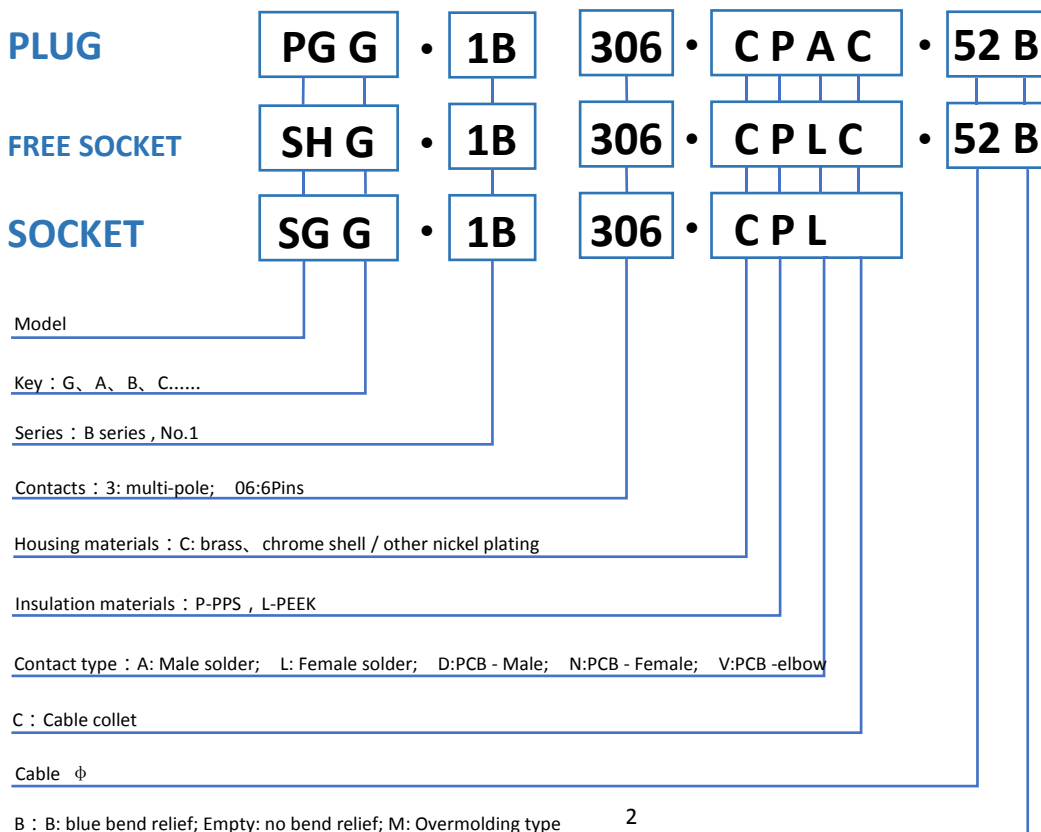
PLUG PG G • 1B 306 • C P A C • 52 B

FREE SOCKET SH G • 1B 306 • C P L C • 52 B

SOCKET SG G • 1B 306 • C P L

Model

Key：G、A、B、C......

Series：B series , No.1

Contacts：3: multi-pole; 06:6Pins

Housing materials：C: brass、chrome shell / other nickel plating

Insulation materials：P-PPS，L-PEEK

Contact type：A: Male solder; L: Female solder; D:PCB - Male; N:PCB - Female; V:PCB -elbow

C：Cable collet

Cable Φ

B：B: blue bend relief; Empty: no bend relief; M: Overmolding type

2